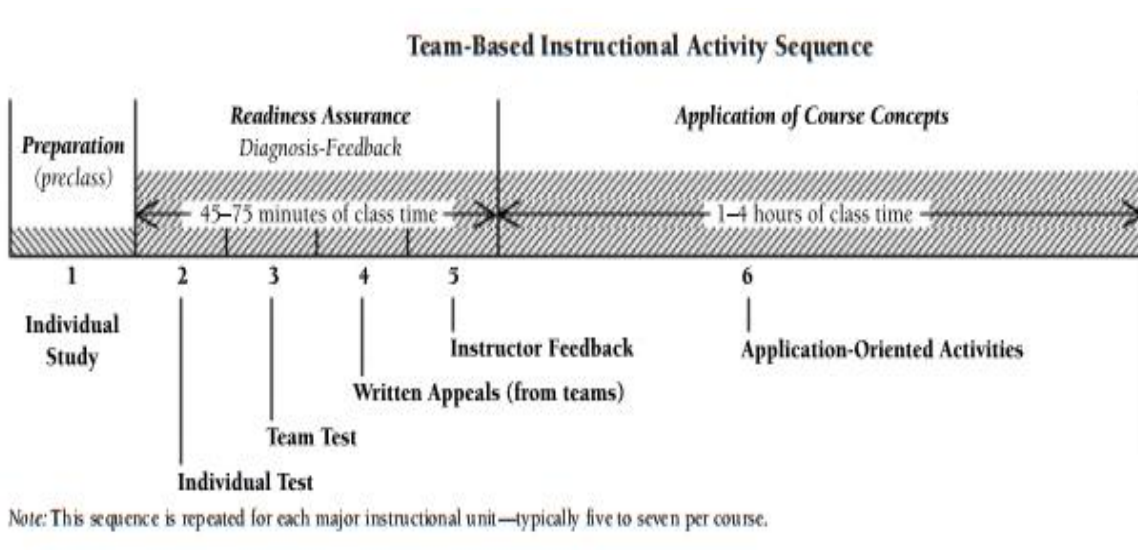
Team-Based Instructional Activity Sequence

Preparation
(preclass)

Readiness Assurance
Diagnosis-Feedback

Application of Course Concepts

45–75 minutes of class time

1–4 hours of class time

1

2

3

4

5

6

Individual Study

Instructor Feedback

Application-Oriented Activities

Written Appeals (from teams)

Team Test

Individual Test

Note: This sequence is repeated for each major instructional unit—typically five to seven per course.